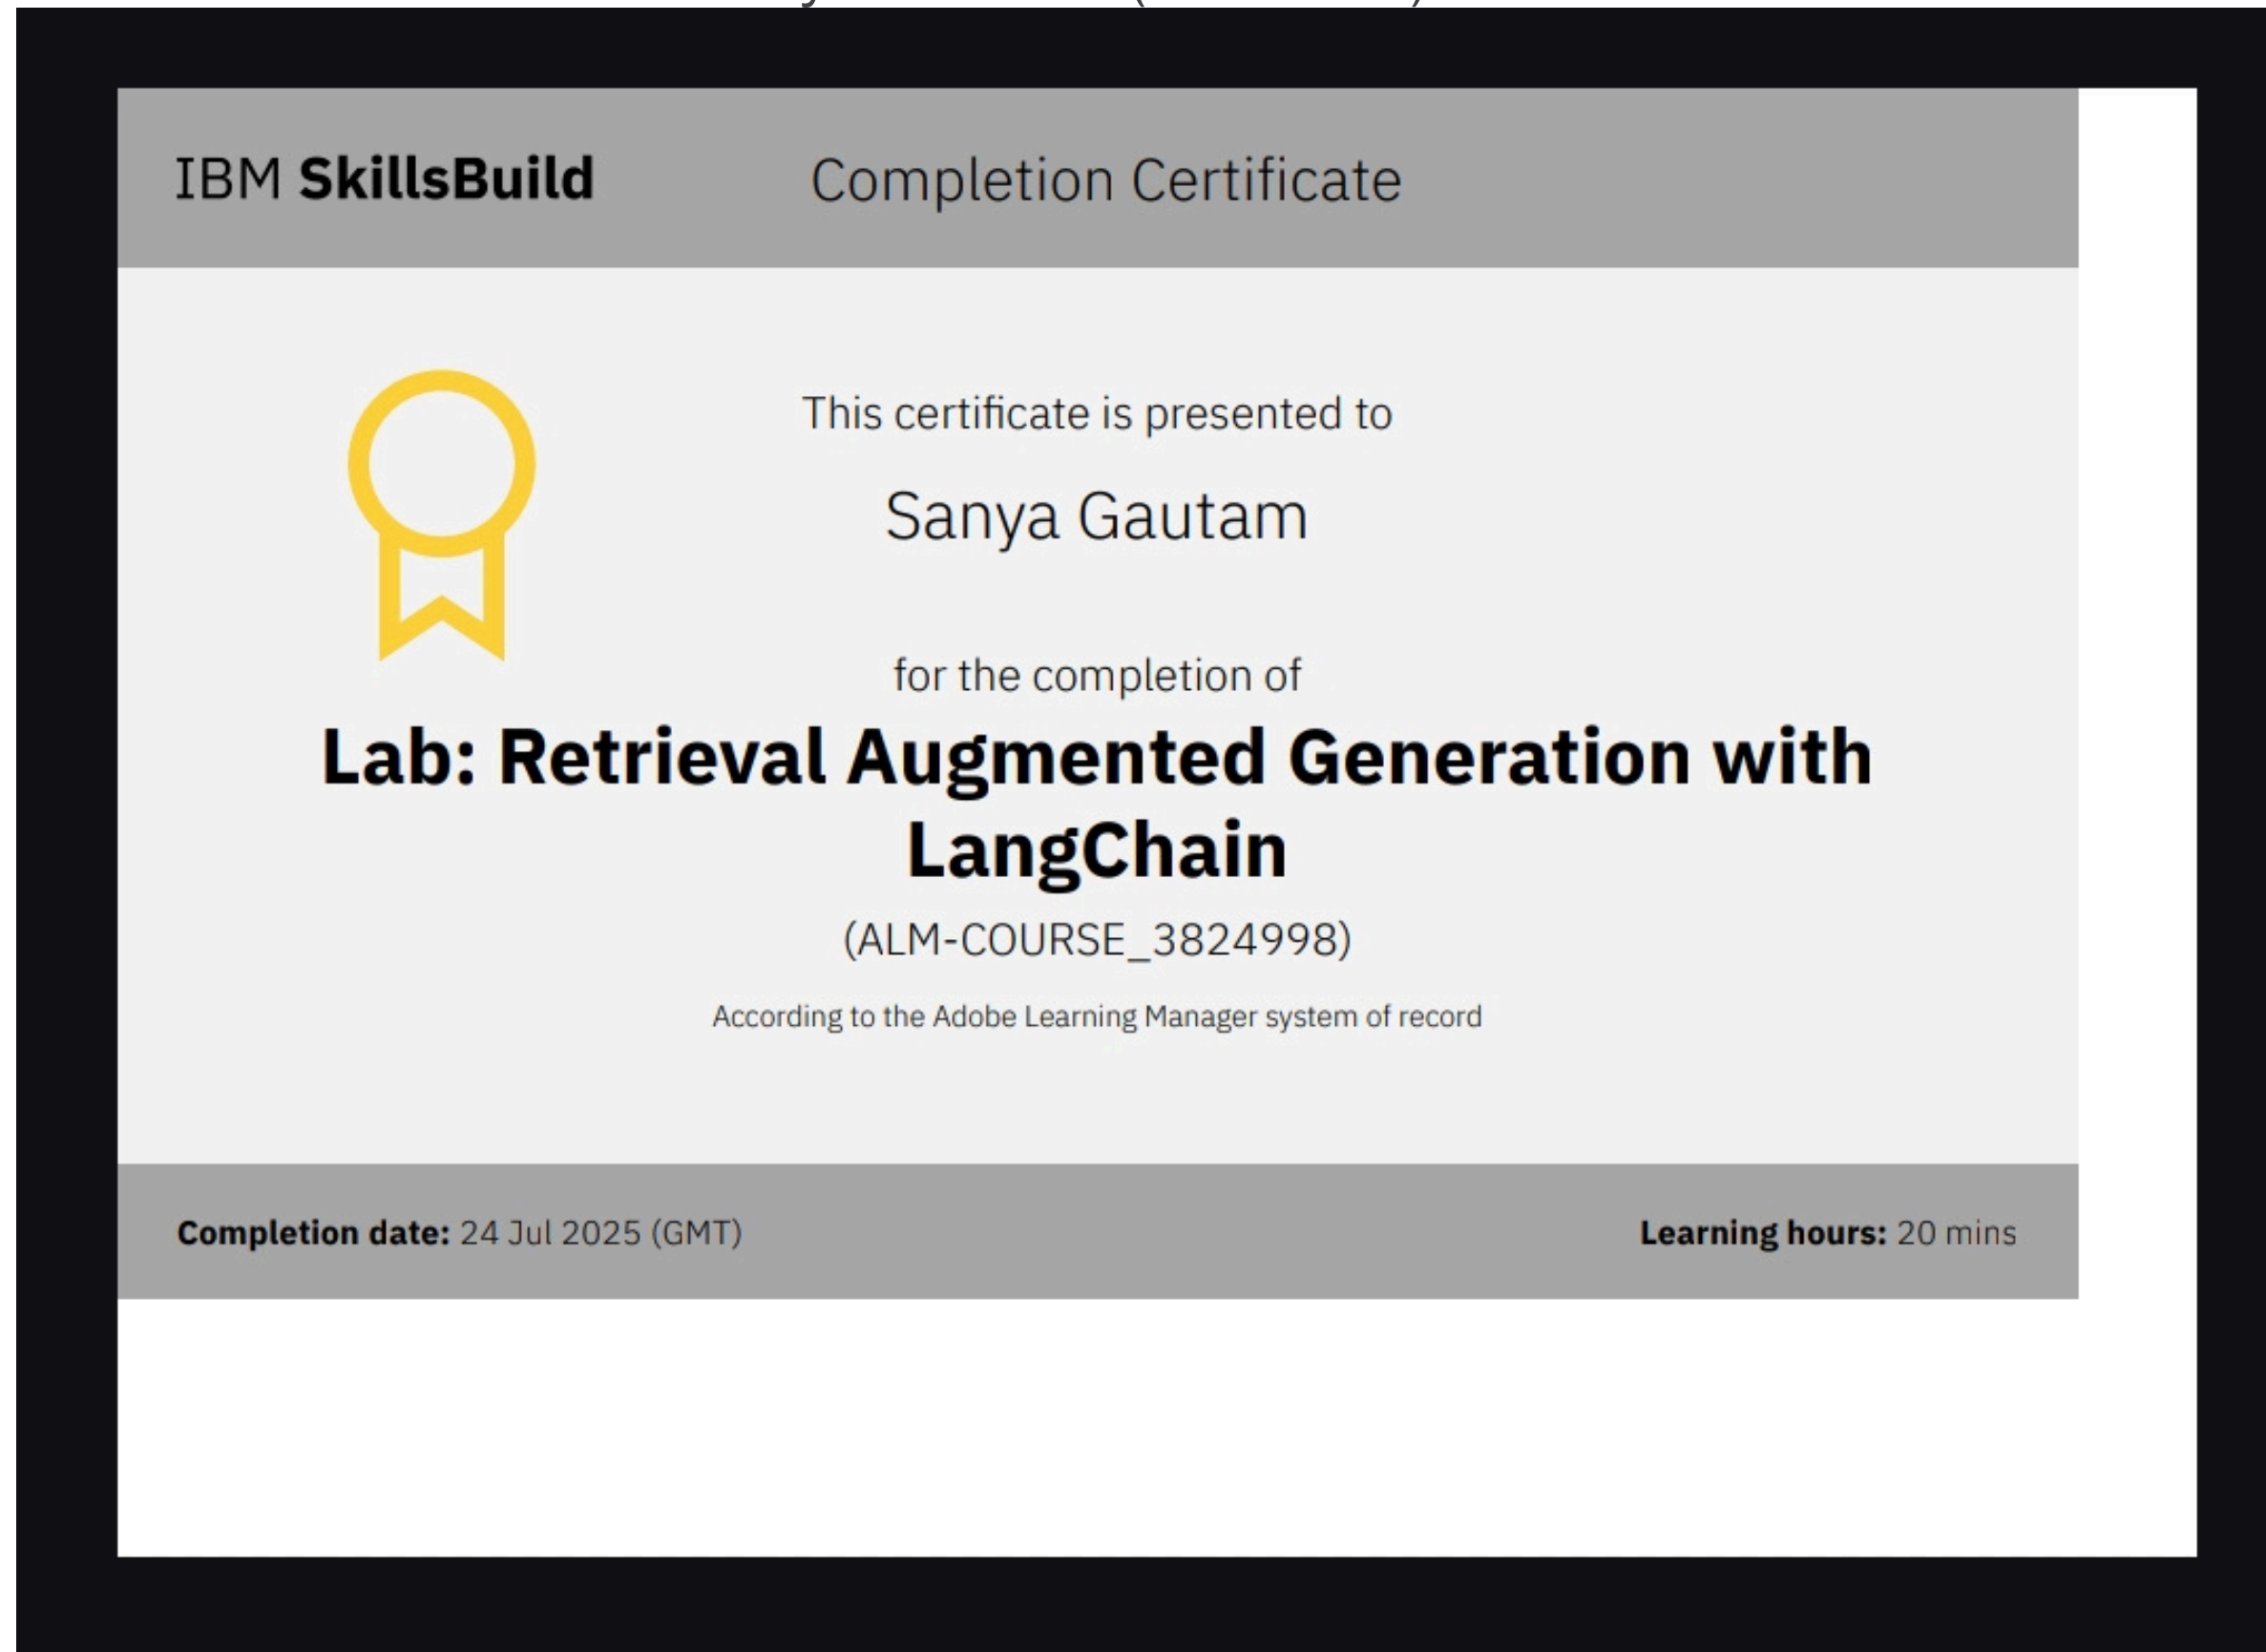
IBM SkillsBuild

Completion Certificate

This certificate is presented to

Sanya Gautam

for the completion of

Lab: Retrieval Augmented Generation with LangChain

(ALM-COURSE_3824998)

According to the Adobe Learning Manager system of record

Completion date: 24 Jul 2025 (GMT)

Learning hours: 20 mins